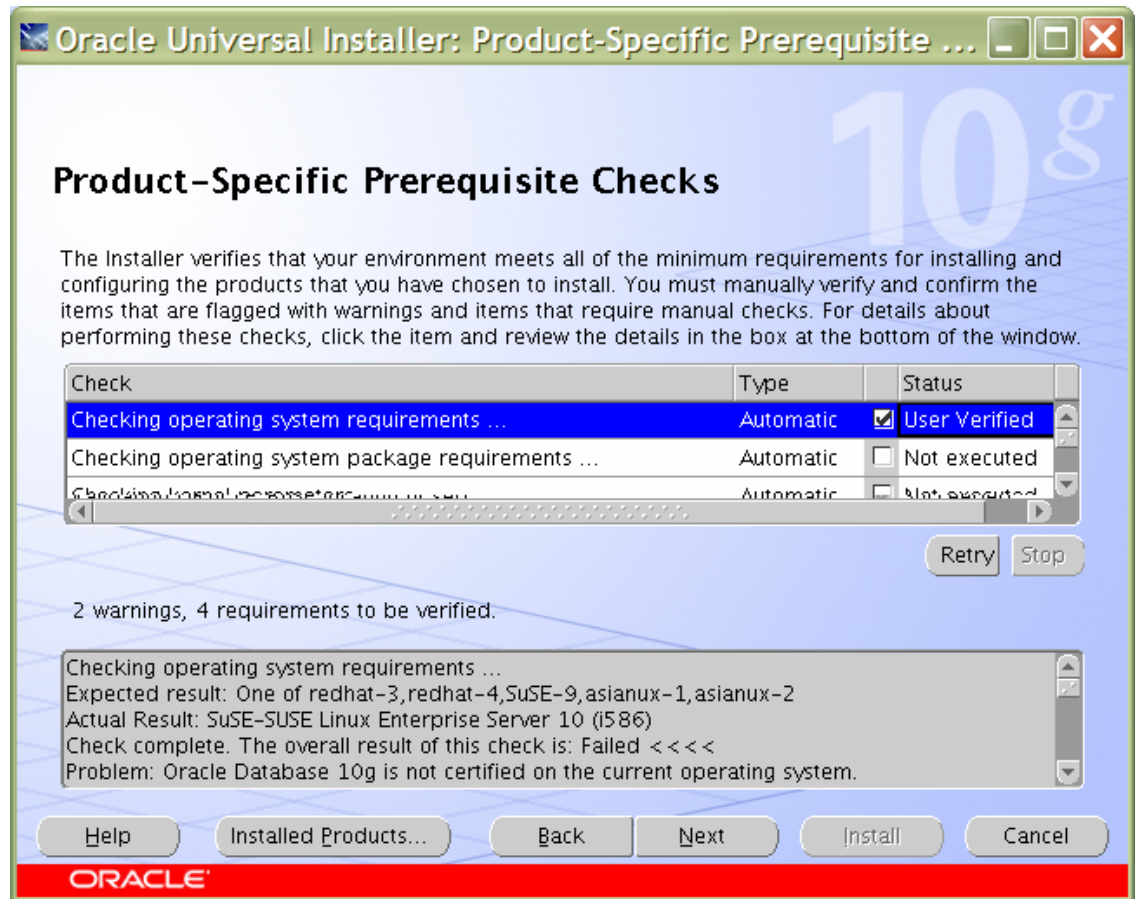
Oracle Universal Installer: Product-Specific Prerequisite ...

10g

Product-Specific Prerequisite Checks

The Installer verifies that your environment meets all of the minimum requirements for installing and configuring the products that you have chosen to install. You must manually verify and confirm the items that are flagged with warnings and items that require manual checks. For details about performing these checks, click the item and review the details in the box at the bottom of the window.

| Check | Type | | Status |
|---|---|---|---|
| Checking operating system requirements ... | Automatic | ☑ | User Verified |
| Checking operating system package requirements ... | Automatic | ☐ | Not executed |
| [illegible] | Automatic | ☐ | Not executed |

Retry Stop

2 warnings, 4 requirements to be verified.

Checking operating system requirements ...
Expected result: One of redhat-3,redhat-4,SuSE-9,asianux-1,asianux-2
Actual Result: SuSE-SUSE Linux Enterprise Server 10 (i586)
Check complete. The overall result of this check is: Failed <<<<
Problem: Oracle Database 10g is not certified on the current operating system.

Help Installed Products... Back Next Install Cancel

ORACLE